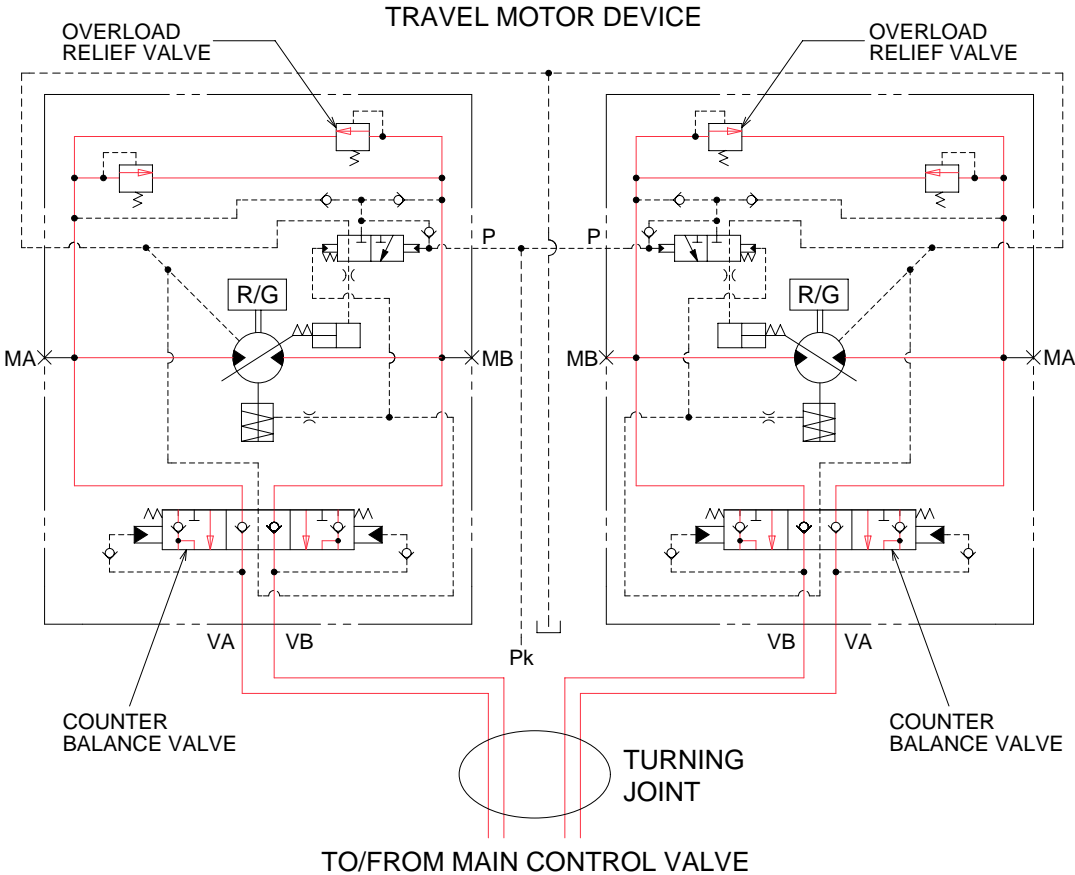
TRAVEL MOTOR DEVICE

OVERLOAD RELIEF VALVE

OVERLOAD RELIEF VALVE

P

P

R/G

R/G

MA

MB

MB

MA

VA

VB

Pk

VB

VA

COUNTER BALANCE VALVE

COUNTER BALANCE VALVE

TURNING JOINT

TO/FROM MAIN CONTROL VALVE